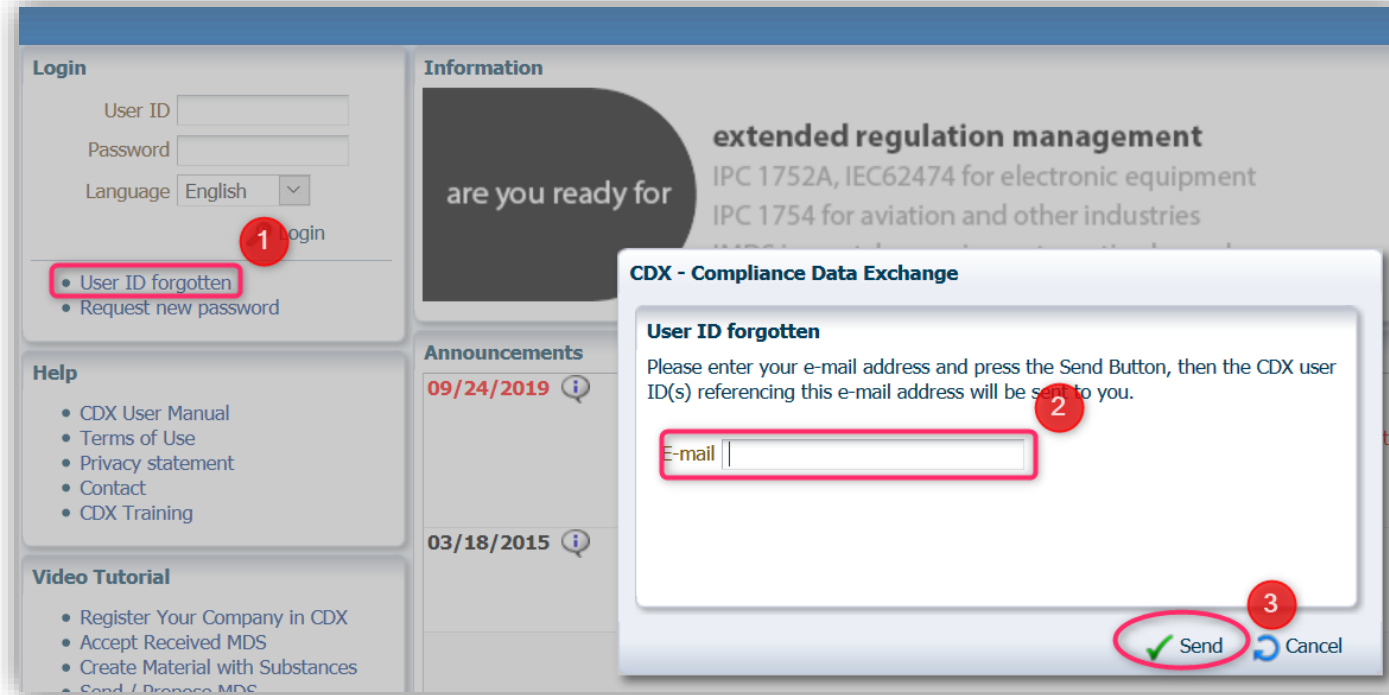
Login

User ID
Password
Language English

1 Login

• User ID forgotten
• Request new password

Help

• CDX User Manual
• Terms of Use
• Privacy statement
• Contact
• CDX Training

Video Tutorial

• Register Your Company in CDX
• Accept Received MDS
• Create Material with Substances
• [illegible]

Information

are you ready for

extended regulation management
IPC 1752A, IEC62474 for electronic equipment
IPC 1754 for aviation and other industries
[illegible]

Announcements

09/24/2019

03/18/2015

CDX - Compliance Data Exchange

User ID forgotten

Please enter your e-mail address and press the Send Button, then the CDX user ID(s) referencing this e-mail address will be sent to you.

2

E-mail

3

Send Cancel